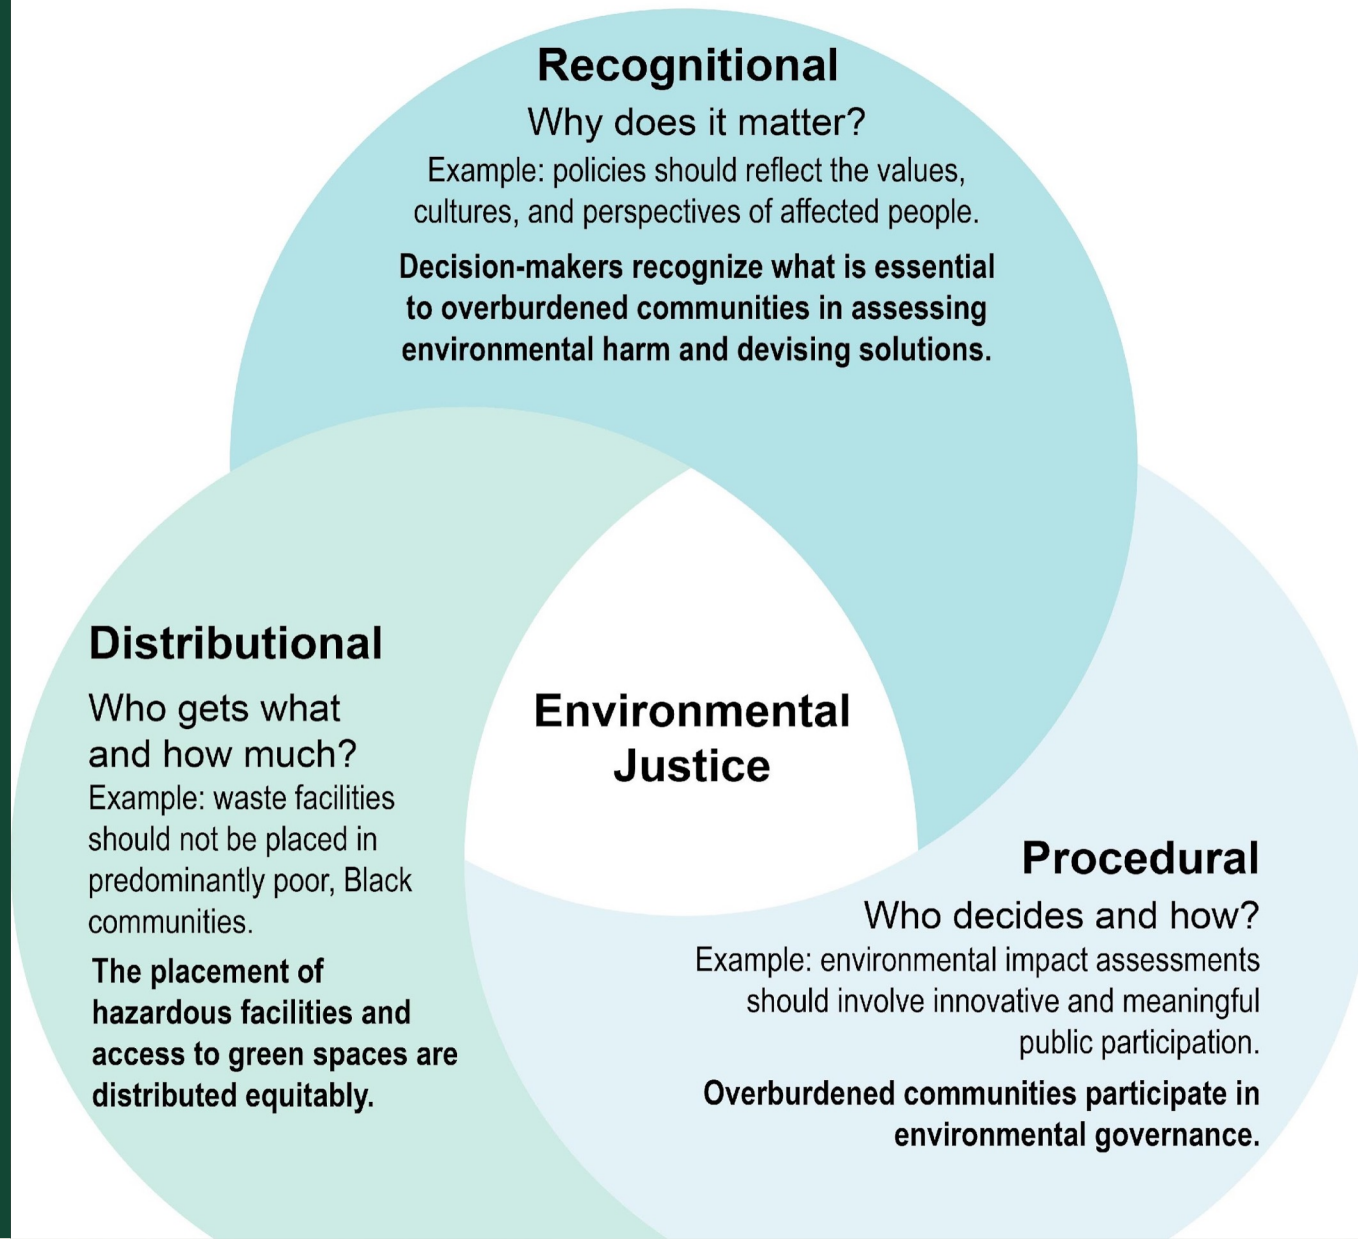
Recognitional

Why does it matter?

Example: policies should reflect the values, cultures, and perspectives of affected people.

Decision-makers recognize what is essential to overburdened communities in assessing environmental harm and devising solutions.

Distributional

Who gets what and how much?

Example: waste facilities should not be placed in predominantly poor, Black communities.

The placement of hazardous facilities and access to green spaces are distributed equitably.

Environmental Justice

Procedural

Who decides and how?

Example: environmental impact assessments should involve innovative and meaningful public participation.

Overburdened communities participate in environmental governance.